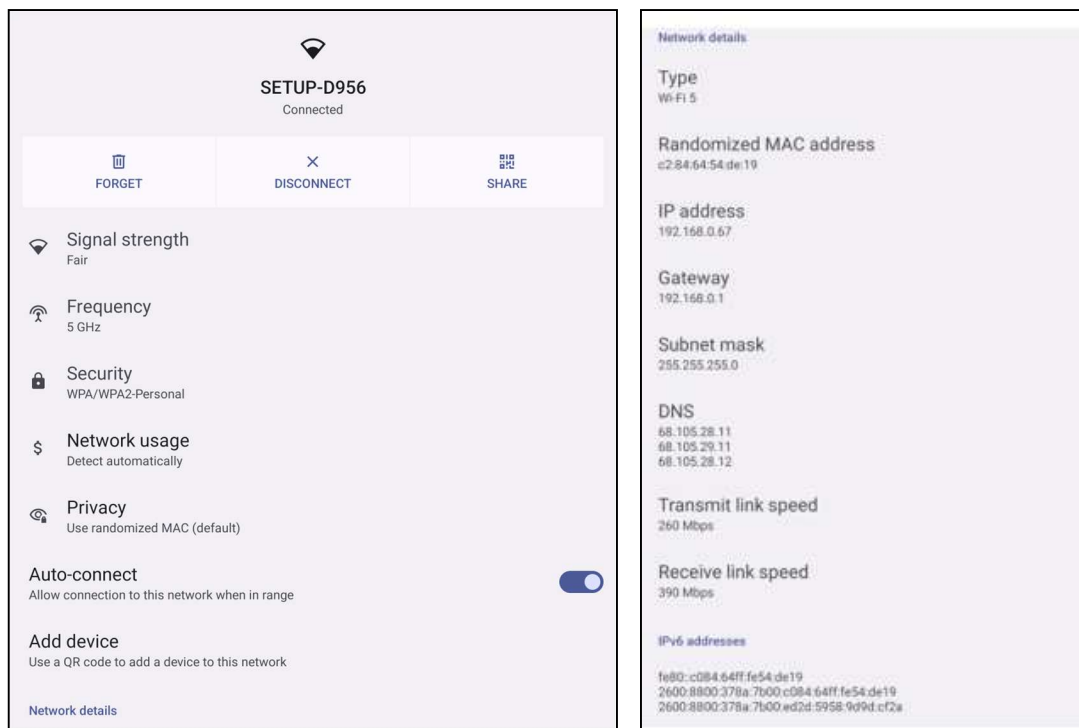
SETUP-D956
Connected

FORGET

DISCONNECT

SHARE

Signal strength
Fair

Frequency
5 GHz

Security
WPA/WPA2-Personal

Network usage
Detect automatically

Privacy
Use randomized MAC (default)

Auto-connect
Allow connection to this network when in range

Add device
Use a QR code to add a device to this network

Network details

Network details

Type
Wi-Fi 5

Randomized MAC address
c2:84:64:54:de:19

IP address
192.168.0.67

Gateway
192.168.0.1

Subnet mask
255.255.255.0

DNS
68.105.28.11
68.105.29.11
68.105.28.12

Transmit link speed
260 Mbps

Receive link speed
390 Mbps

IPv6 addresses

fe80::c084:64ff:fe54:de19
2600:8800:378a:7b00:c084:64ff:fe54:de19
2600:8800:378a:7b00:ed2d:5958:9d9d:cf2a